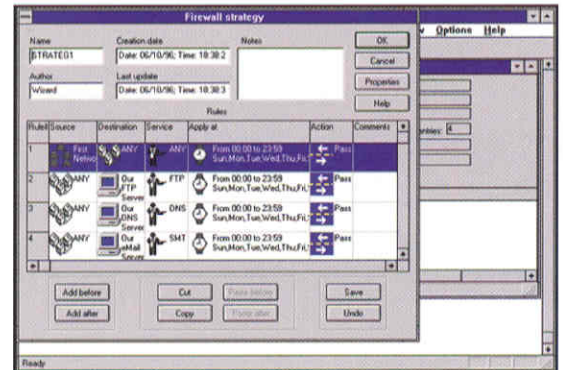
Firewall strategy

w Options Help

Name
STRATEG1

Creation date
Date: 06/10/96; Time: 18:38:2

Notes

OK

Cancel

Properties

Help

Author
Wizard

Last update
Date: 06/10/96; Time: 18:38:3

Rules

| Rule# | Source | Destination | Service | Apply at | Action | Comments |
|---|---|---|---|---|---|---|
| 1 | First Netwo | ANY | ANY | From 00:00 to 23:59 Sun,Mon,Tue,Wed,Thu,Fr | Pass | |
| 2 | ANY | Our FTP Server | FTP | From 00:00 to 23:59 Sun,Mon,Tue,Wed,Thu,Fri | Pass | |
| 3 | ANY | Our DNS Server | DNS | From 00:00 to 23:59 Sun,Mon,Tue,Wed,Thu,Fri | Pass | |
| 4 | ANY | Our eMail Server | SMT | From 00:00 to 23:59 Sun,Mon,Tue,Wed,Thu,Fri | Pass | |

riables: 4

Add before
Add after
Cut
Copy
Paste before
Paste after
Save
Undo

Ready